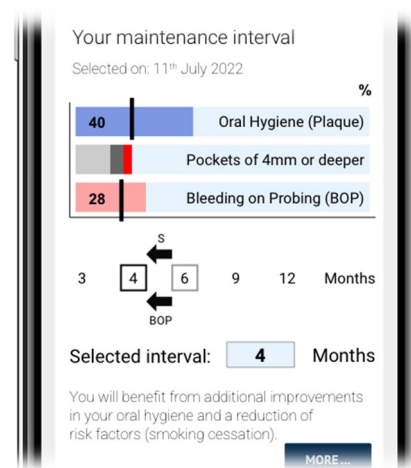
Your maintenance interval

Selected on: 11th July 2022

%

40 Oral Hygiene (Plaque)

Pockets of 4mm or deeper

28 Bleeding on Probing (BOP)

S

3 4 6 9 12 Months

BOP

Selected interval: 4 Months

You will benefit from additional improvements in your oral hygiene and a reduction of risk factors (smoking cessation).

MORE ...